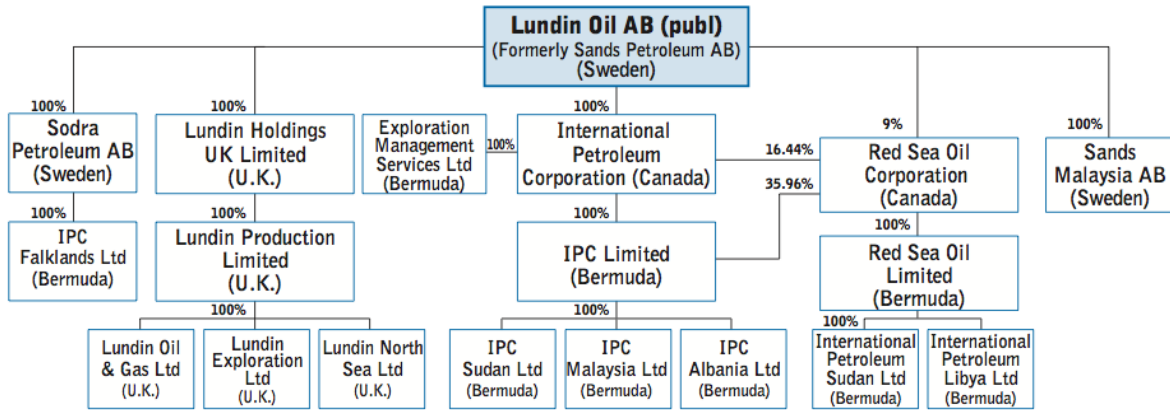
Lundin Oil AB (publ)
(Formerly Sands Petroleum AB)
(Sweden)

100%
Sodra Petroleum AB
(Sweden)

100%
IPC Falklands Ltd
(Bermuda)

100%
Lundin Holdings UK Limited
(U.K.)

100%
Lundin Production Limited
(U.K.)

100%
Lundin Oil & Gas Ltd
(U.K.)

Lundin Exploration Ltd
(U.K.)

Lundin North Sea Ltd
(U.K.)

Exploration Management Services Ltd
(Bermuda)

100%

100%
International Petroleum Corporation (Canada)

100%
IPC Limited
(Bermuda)

100%
IPC Sudan Ltd
(Bermuda)

IPC Malaysia Ltd
(Bermuda)

IPC Albania Ltd
(Bermuda)

16.44%

35.96%

9%
Red Sea Oil Corporation
(Canada)

100%
Red Sea Oil Limited
(Bermuda)

100%
International Petroleum Sudan Ltd
(Bermuda)

International Petroleum Libya Ltd
(Bermuda)

100%
Sands Malaysia AB
(Sweden)